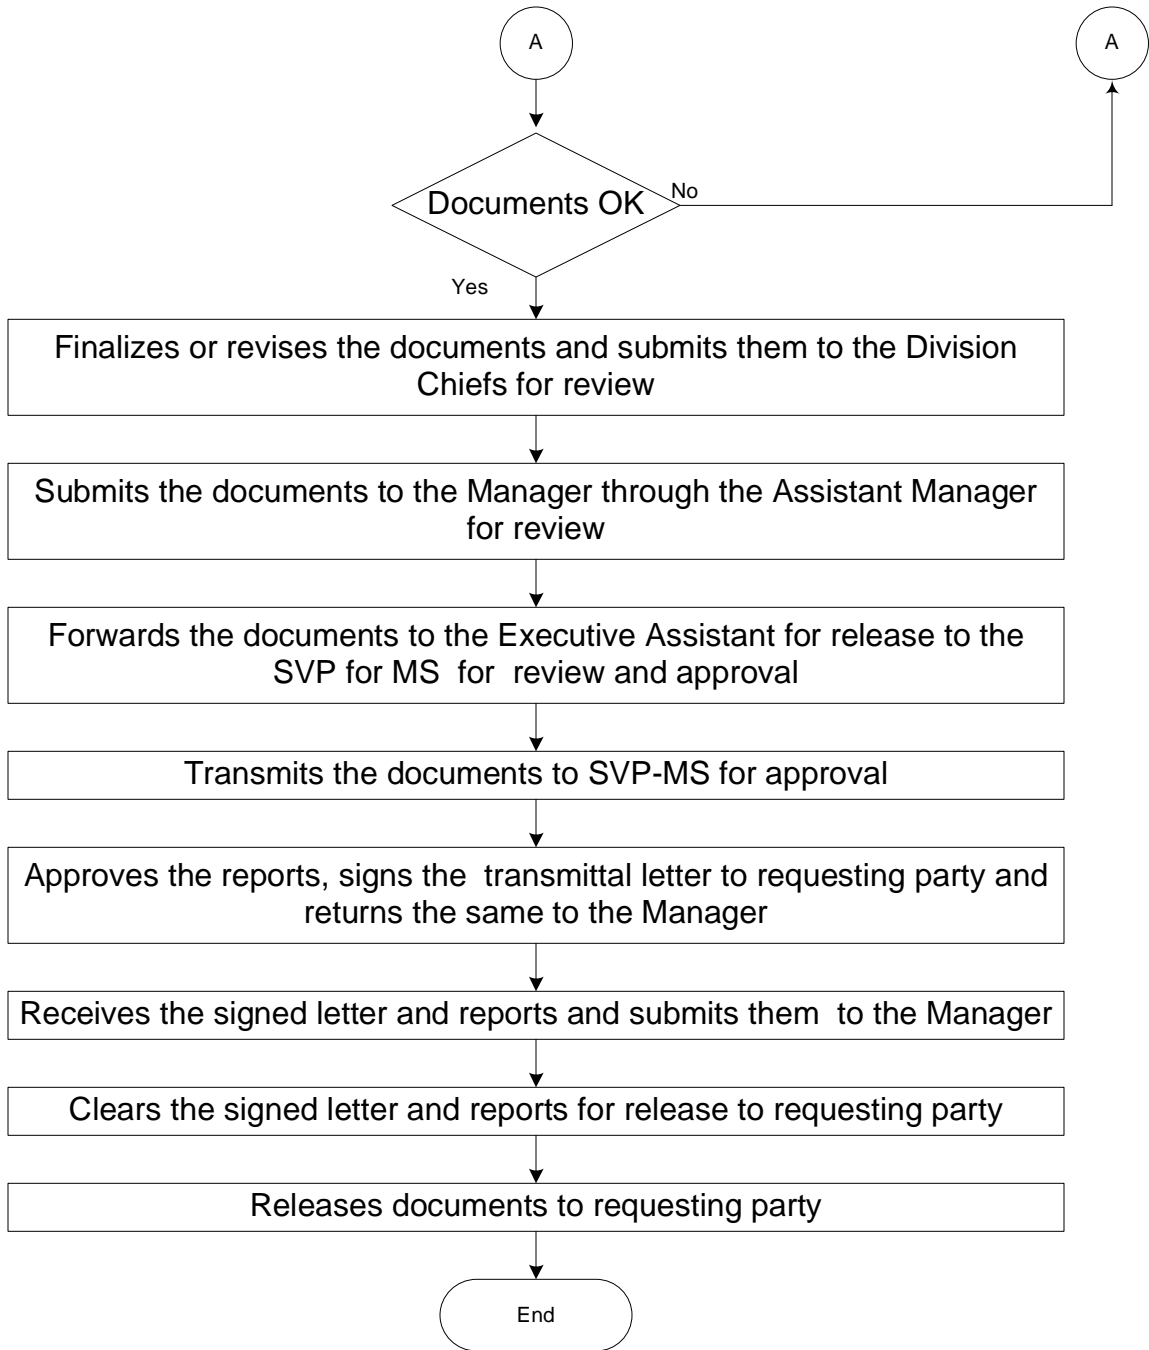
A

A

Documents OK

No

Yes

Finalizes or revises the documents and submits them to the Division Chiefs for review

Submits the documents to the Manager through the Assistant Manager for review

Forwards the documents to the Executive Assistant for release to the SVP for MS for review and approval

Transmits the documents to SVP-MS for approval

Approves the reports, signs the transmittal letter to requesting party and returns the same to the Manager

Receives the signed letter and reports and submits them to the Manager

Clears the signed letter and reports for release to requesting party

Releases documents to requesting party

End